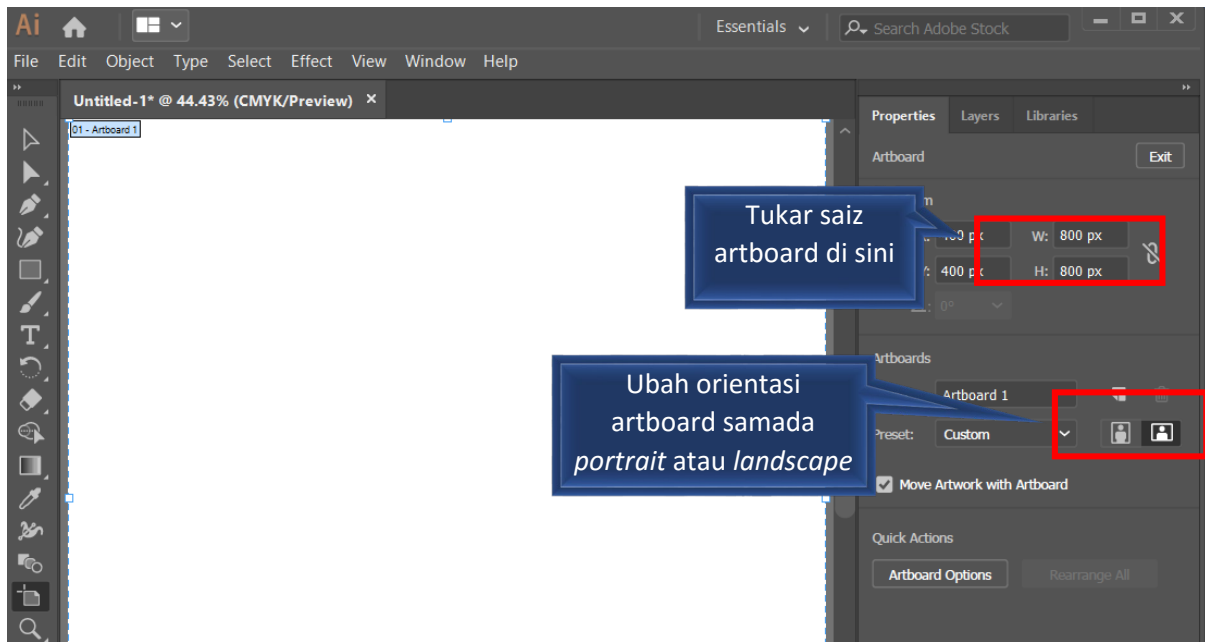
Ai

Essentials

Search Adobe Stock

File Edit Object Type Select Effect View Window Help

Untitled-1* @ 44.43% (CMYK/Preview) ×

01 - Artboard 1

Properties Layers Libraries

Artboard

Exit

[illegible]m

Tukar saiz artboard di sini

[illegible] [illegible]0 px

W: 800 px

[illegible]: 400 p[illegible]

H: 800 px

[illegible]: 0°

Artboards

Artboard 1

Ubah orientasi artboard samada *portrait* atau *landscape*

Preset: Custom

Move Artwork with Artboard

Quick Actions

Artboard Options

Rearrange All